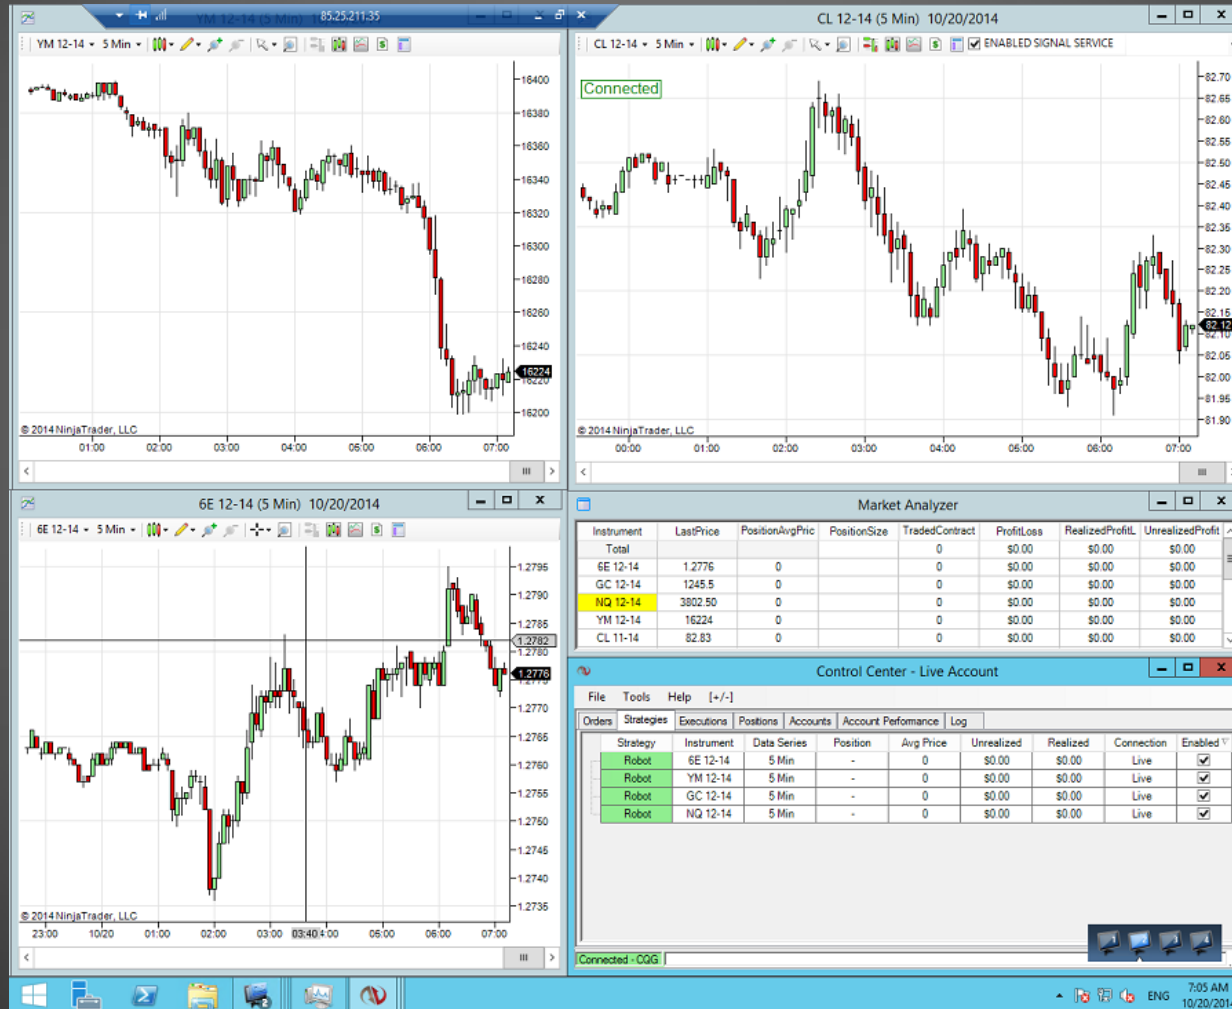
YM 12-14 (5 Min) 10/20/2014 85.25.211.35

YM 12-14 ▾ 5 Min ▾

16400
16380
16360
16340
16320
16300
16280
16260
16240
16224
16220
16200

© 2014 NinjaTrader, LLC

01:00 02:00 03:00 04:00 05:00 06:00 07:00

CL 12-14 (5 Min) 10/20/2014

CL 12-14 ▾ 5 Min ▾ ENABLED SIGNAL SERVICE

Connected

82.70
82.65
82.60
82.55
82.50
82.45
82.40
82.35
82.30
82.25
82.20
82.15
82.12
82.10
82.05
82.00
81.95
81.90

© 2014 NinjaTrader, LLC

00:00 01:00 02:00 03:00 04:00 05:00 06:00 07:00

6E 12-14 (5 Min) 10/20/2014

6E 12-14 ▾ 5 Min ▾

1.2795
1.2790
1.2785
1.2782
1.2780
1.2776
1.2770
1.2765
1.2760
1.2755
1.2750
1.2745
1.2740
1.2735

© 2014 NinjaTrader, LLC

23:00 10/20 01:00 02:00 03:00 03:40 4:00 05:00 06:00 07:00

Market Analyzer

| Instrument | LastPrice | PositionAvgPric | PositionSize | TradedContract | ProfitLoss | RealizedProfitL | UnrealizedProfit |
|---|---|---|---|---|---|---|---|
| Total | | | | 0 | $0.00 | $0.00 | $0.00 |
| 6E 12-14 | 1.2776 | 0 | | 0 | $0.00 | $0.00 | $0.00 |
| GC 12-14 | 1245.5 | 0 | | 0 | $0.00 | $0.00 | $0.00 |
| NQ 12-14 | 3802.50 | 0 | | 0 | $0.00 | $0.00 | $0.00 |
| YM 12-14 | 16224 | 0 | | 0 | $0.00 | $0.00 | $0.00 |
| CL 11-14 | 82.83 | 0 | | 0 | $0.00 | $0.00 | $0.00 |

Control Center - Live Account

File Tools Help [+/-]

Orders Strategies Executions Positions Accounts Account Performance Log

| Strategy | Instrument | Data Series | Position | Avg Price | Unrealized | Realized | Connection | Enabled |
|---|---|---|---|---|---|---|---|---|
| Robot | 6E 12-14 | 5 Min | - | 0 | $0.00 | $0.00 | Live | ☑ |
| Robot | YM 12-14 | 5 Min | - | 0 | $0.00 | $0.00 | Live | ☑ |
| Robot | GC 12-14 | 5 Min | - | 0 | $0.00 | $0.00 | Live | ☑ |
| Robot | NQ 12-14 | 5 Min | - | 0 | $0.00 | $0.00 | Live | ☑ |

Connected - CQG

ENG 7:05 AM 10/20/2014